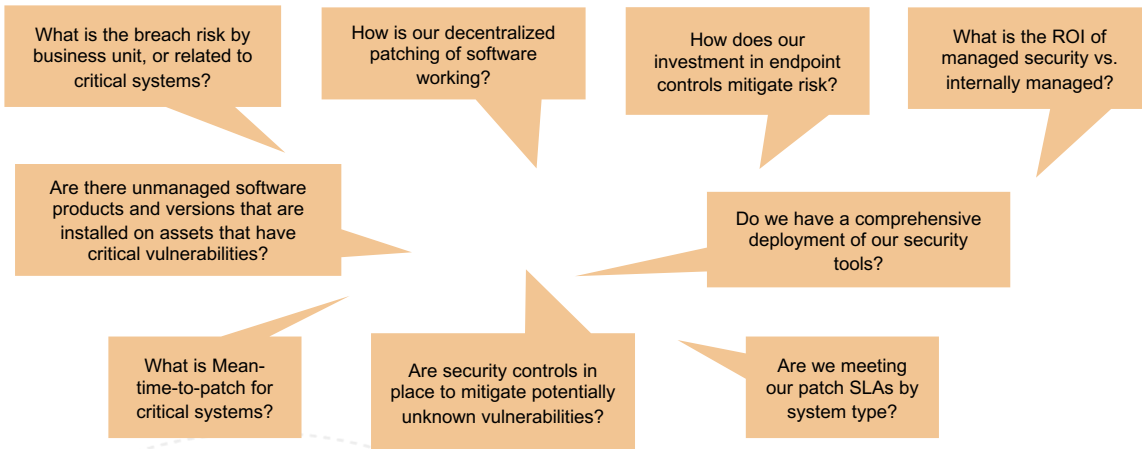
What is the breach risk by business unit, or related to critical systems?

How is our decentralized patching of software working?

How does our investment in endpoint controls mitigate risk?

What is the ROI of managed security vs. internally managed?

Are there unmanaged software products and versions that are installed on assets that have critical vulnerabilities?

Do we have a comprehensive deployment of our security tools?

What is Mean-time-to-patch for critical systems?

Are security controls in place to mitigate potentially unknown vulnerabilities?

Are we meeting our patch SLAs by system type?